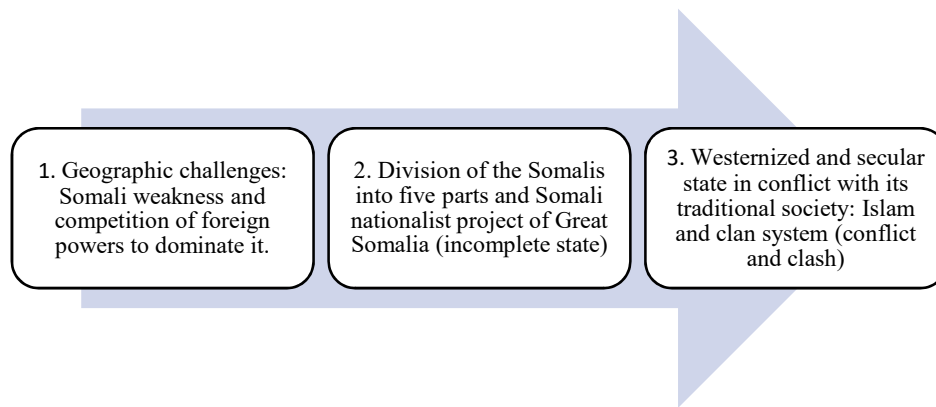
1. Geographic challenges: Somali weakness and competition of foreign powers to dominate it.

2. Division of the Somalis into five parts and Somali nationalist project of Great Somalia (incomplete state)

3. Westernized and secular state in conflict with its traditional society: Islam and clan system (conflict and clash)